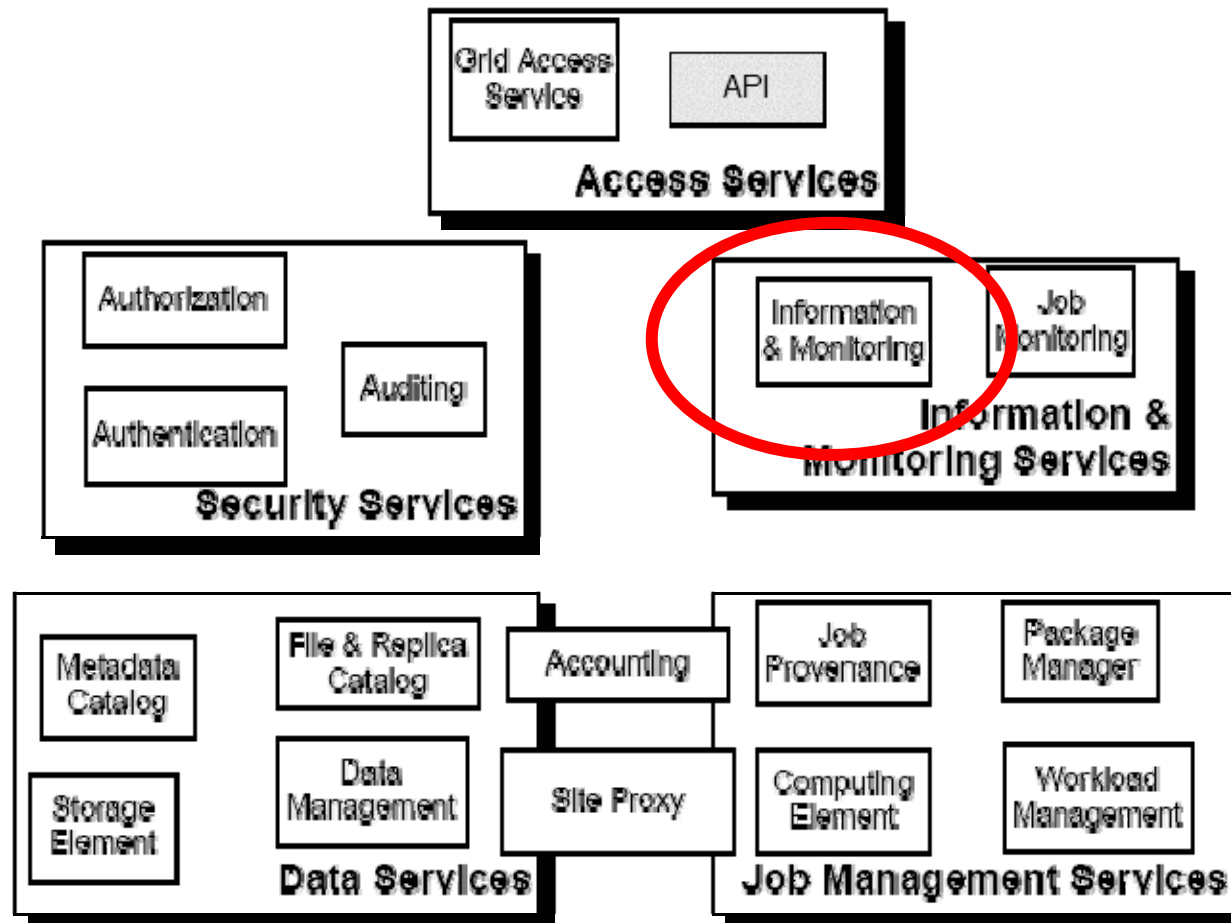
Grid Access Service

API

Access Services

Authorization

Auditing

Authentication

Security Services

Information & Monitoring

Job Monitoring

Information & Monitoring Services

Metadata Catalog

File & Replica Catalog

Accounting

Job Provenance

Package Manager

Storage Element

Data Management

Site Proxy

Computing Element

Workload Management

Data Services

Job Management Services